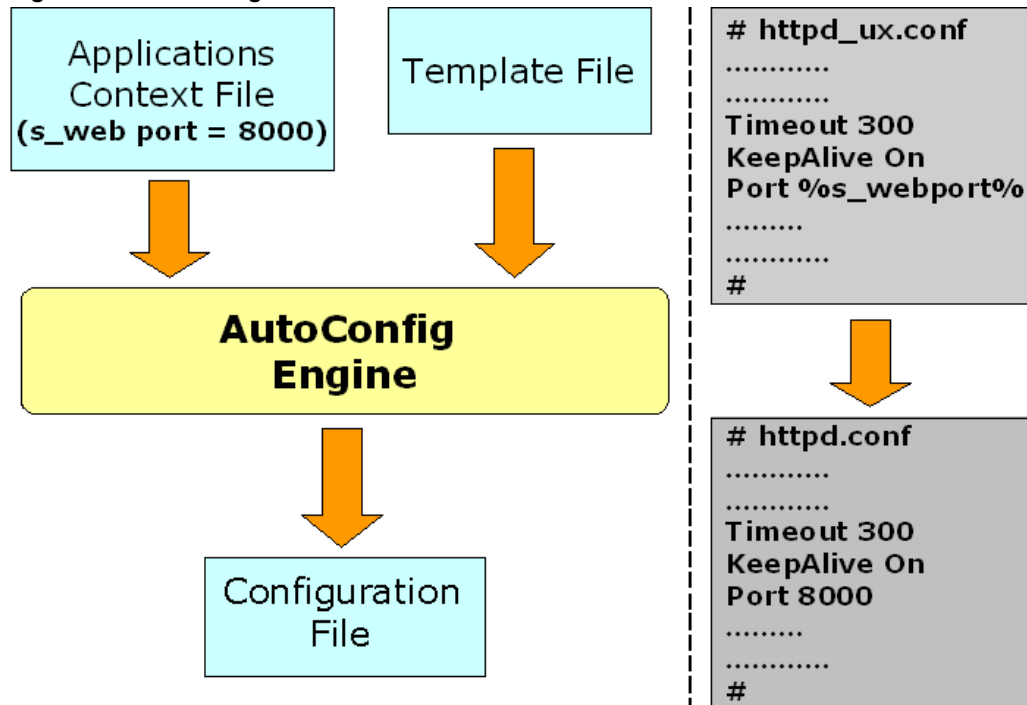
Applications Context File
(s_web port = 8000)

Template File

AutoConfig Engine

Configuration File

# httpd_ux.conf
............
............
Timeout 300
KeepAlive On
Port %s_webport%
.........
............
#

# httpd.conf
............
............
Timeout 300
KeepAlive On
Port 8000
.........
............
#